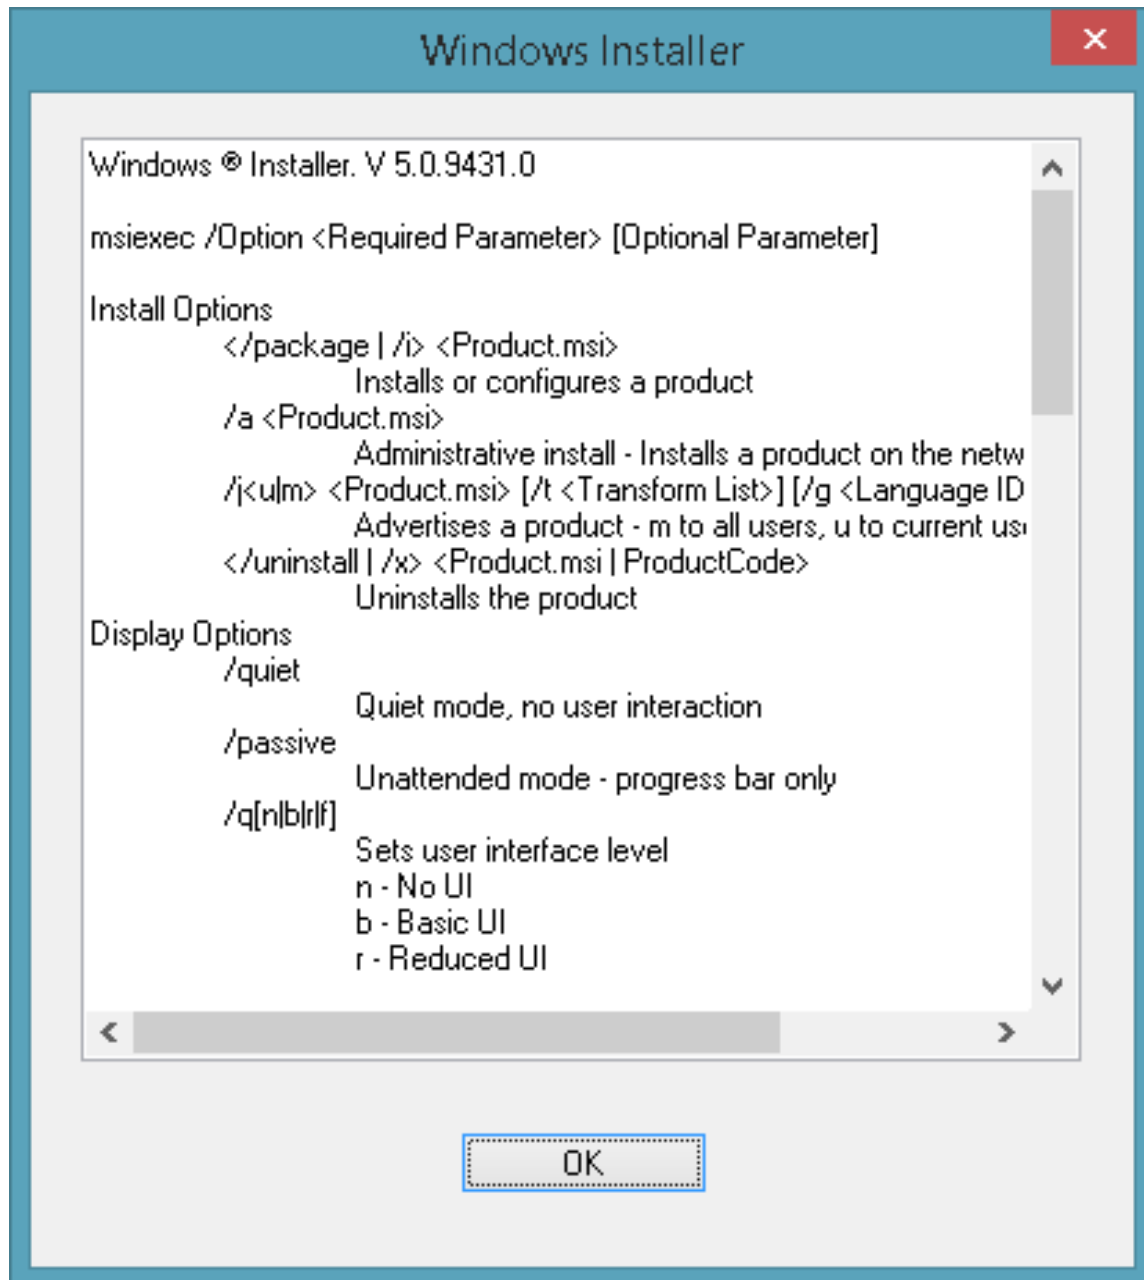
Windows Installer

Windows ® Installer. V 5.0.9431.0

msiexec /Option <Required Parameter> [Optional Parameter]

Install Options
</package | /i> <Product.msi>
Installs or configures a product
/a <Product.msi>
Administrative install - Installs a product on the netw
/j<u|m> <Product.msi> [/t <Transform List>] [/g <Language ID
Advertises a product - m to all users, u to current us
</uninstall | /x> <Product.msi | ProductCode>
Uninstalls the product
Display Options
/quiet
Quiet mode, no user interaction
/passive
Unattended mode - progress bar only
/q[n|b|r|f]
Sets user interface level
n - No UI
b - Basic UI
r - Reduced UI

OK